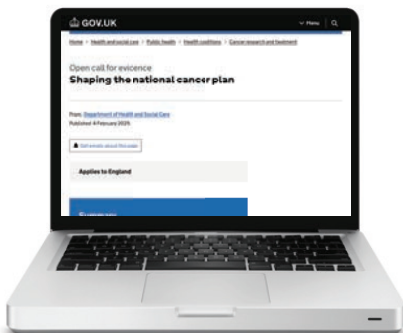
GOV.UK

Menu

Home > Health and social care > Public health > Health conditions > Cancer research and treatment

Open call for evidence
Shaping the national cancer plan

From: Department of Health and Social Care
Published 4 February 2025

Get emails about this page

Applies to England

Summary
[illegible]